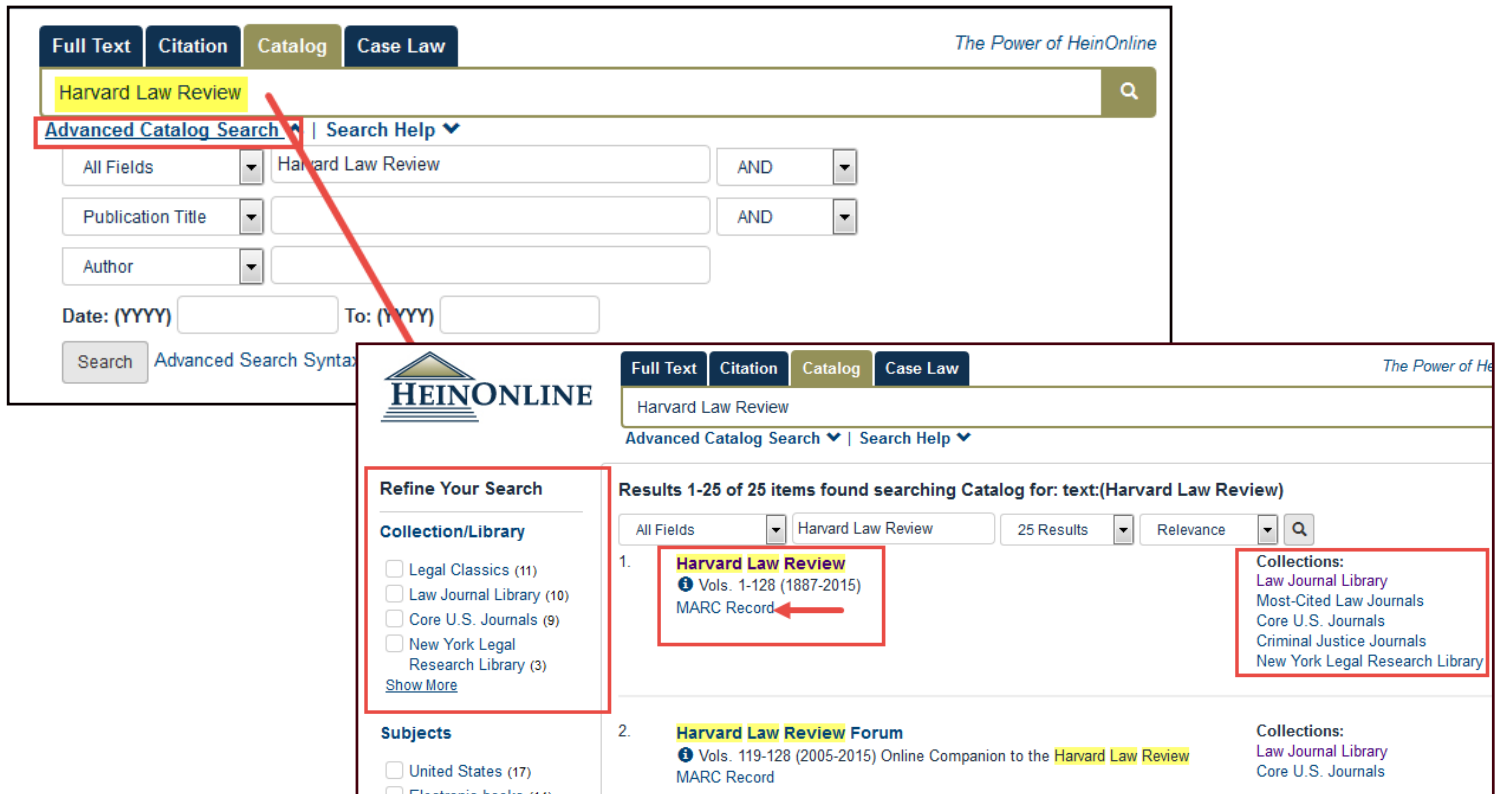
Full Text | Citation | Catalog | Case Law

The Power of HeinOnline

Harvard Law Review

Advanced Catalog Search | Search Help

All Fields | Harvard Law Review | AND

Publication Title | | AND

Author |

Date: (YYYY) | To: (YYYY)

Search | Advanced Search Syntax

HEINONLINE

Full Text | Citation | Catalog | Case Law

The Power of He

Harvard Law Review

Advanced Catalog Search | Search Help

Refine Your Search

Collection/Library

Legal Classics (11)
Law Journal Library (10)
Core U.S. Journals (9)
New York Legal Research Library (3)
Show More

Subjects

United States (17)

Results 1-25 of 25 items found searching Catalog for: text:(Harvard Law Review)

All Fields | Harvard Law Review | 25 Results | Relevance

1. Harvard Law Review
Vols. 1-128 (1887-2015)
MARC Record

Collections:
Law Journal Library
Most-Cited Law Journals
Core U.S. Journals
Criminal Justice Journals
New York Legal Research Library

2. Harvard Law Review Forum
Vols. 119-128 (2005-2015) Online Companion to the Harvard Law Review
MARC Record

Collections:
Law Journal Library
Core U.S. Journals